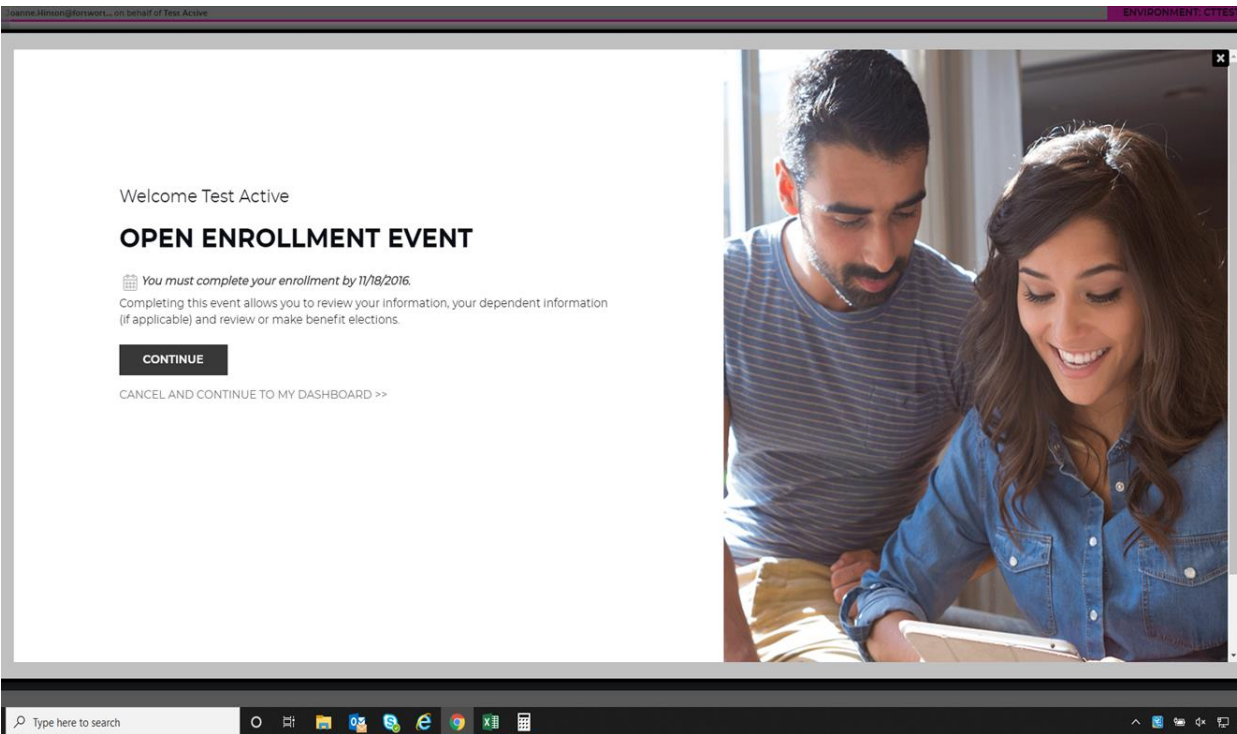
oanne.Hinson@forswort... on behalf of Test Active

ENVIRONMENT: CTTES

Welcome Test Active

OPEN ENROLLMENT EVENT

You must complete your enrollment by 11/18/2016.

Completing this event allows you to review your information, your dependent information (if applicable) and review or make benefit elections.

CONTINUE

CANCEL AND CONTINUE TO MY DASHBOARD >>

Type here to search